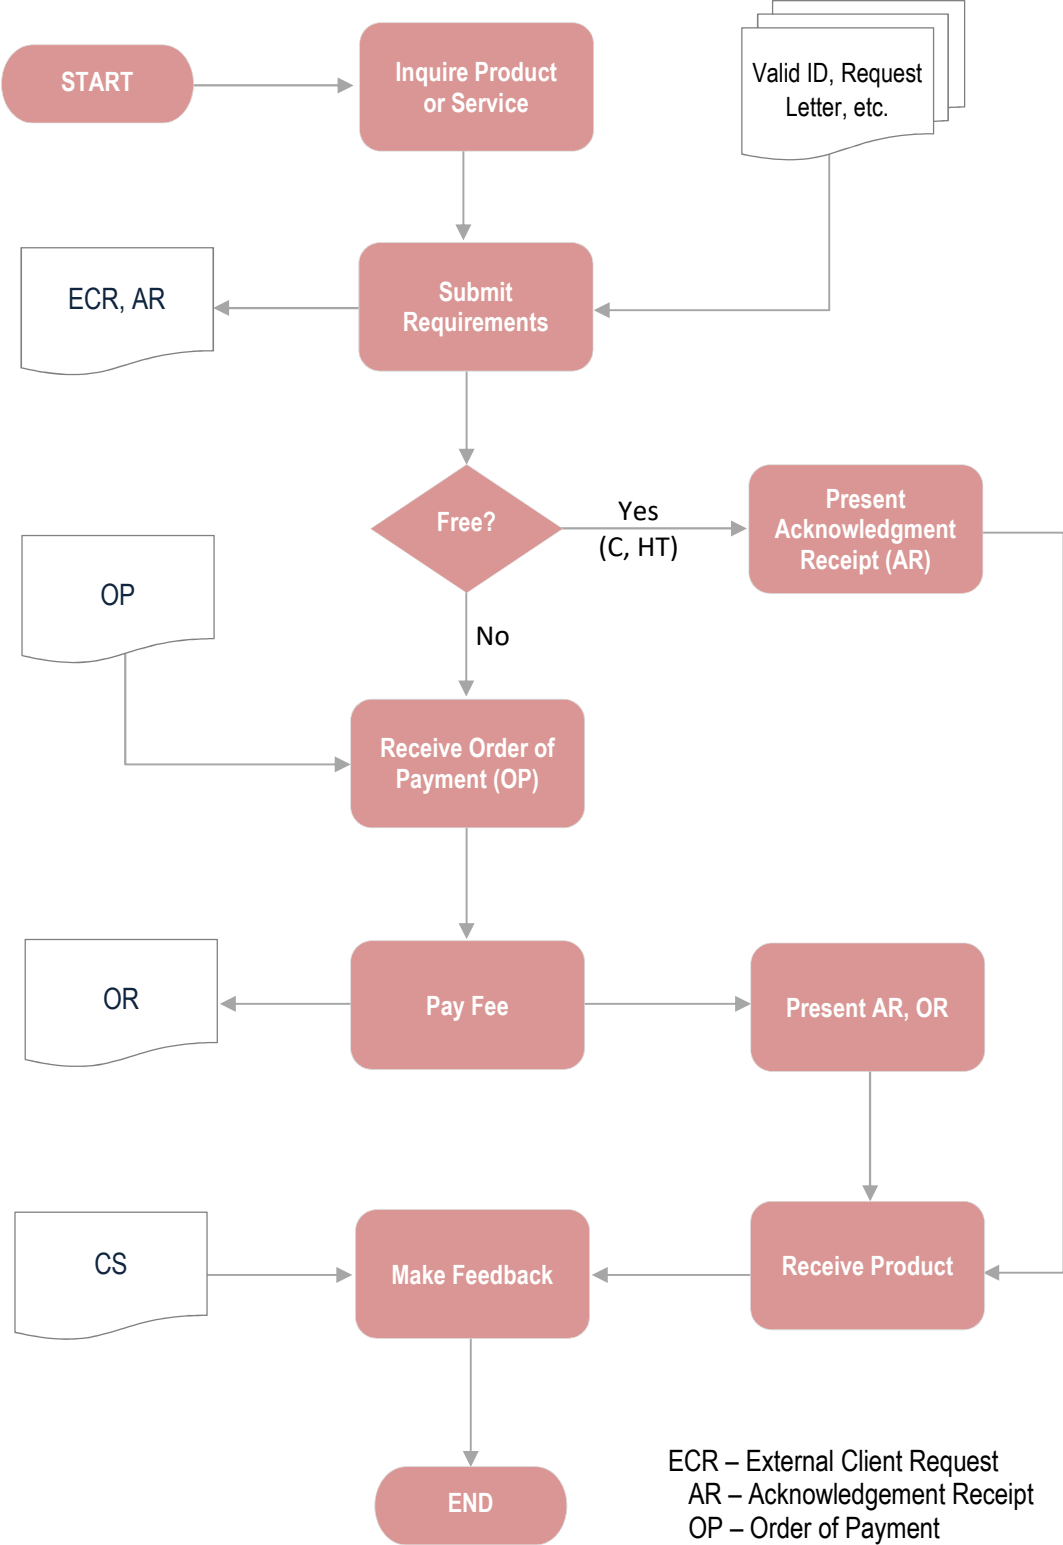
START

Inquire Product or Service

Valid ID, Request Letter, etc.

ECR, AR

Submit Requirements

Free?

Yes (C, HT)

Present Acknowledgment Receipt (AR)

OP

No

Receive Order of Payment (OP)

OR

Pay Fee

Present AR, OR

CS

Make Feedback

Receive Product

END

ECR – External Client Request
AR – Acknowledgement Receipt
OP – Order of Payment